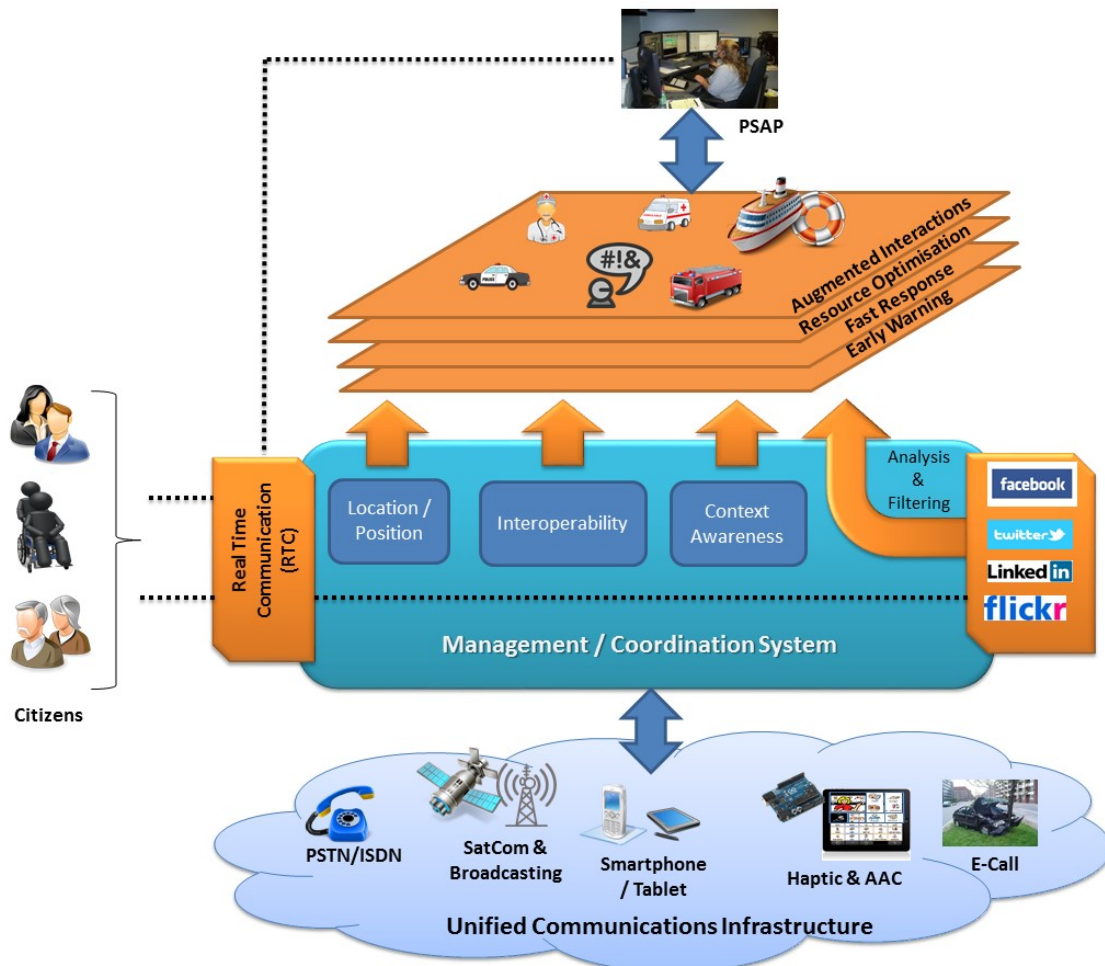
PSAP

#!&

Augmented Interactions
Resource Optimisation
Fast Response
Early Warning

Real Time Communication (RTC)

Location / Position

Interoperability

Context Awareness

Analysis & Filtering

facebook
twitter
LinkedIn
flickr

Management / Coordination System

Citizens

PSTN/ISDN

SatCom & Broadcasting

Smartphone / Tablet

Haptic & AAC

E-Call

Unified Communications Infrastructure